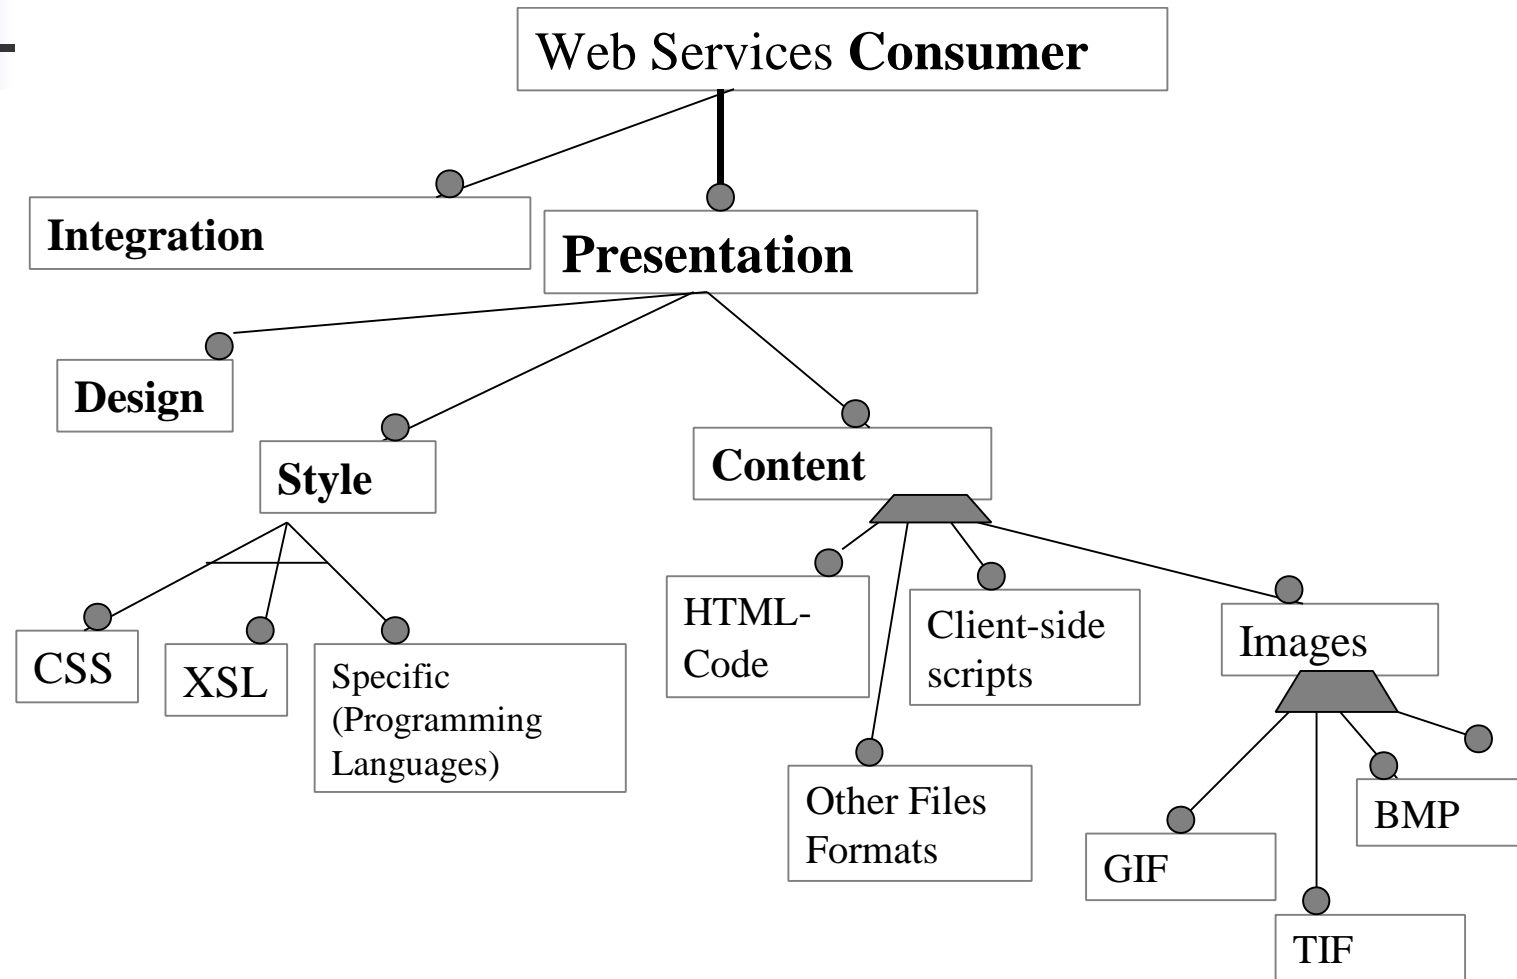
Web Services **Consumer**

**Integration**

**Presentation**

**Design**

**Style**

**Content**

CSS

XSL

Specific (Programming Languages)

HTML-Code

Client-side scripts

Images

Other Files Formats

GIF

BMP

TIF